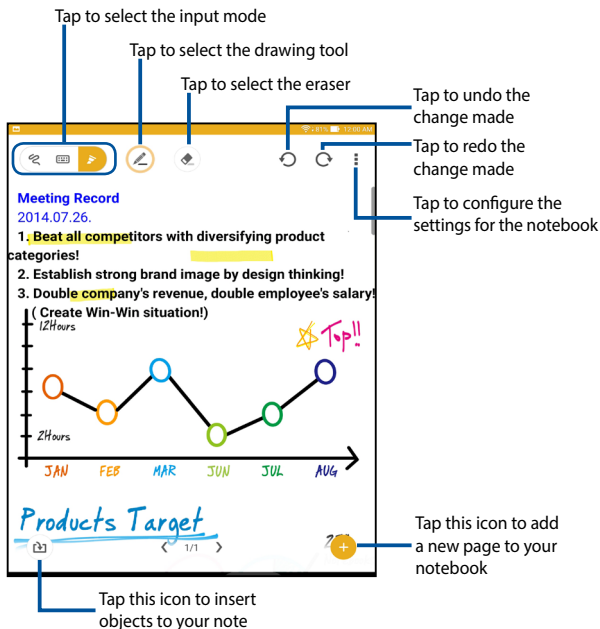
Tap to select the input mode

Tap to select the drawing tool

Tap to select the eraser

Tap to undo the change made

Tap to redo the change made

Tap to configure the settings for the notebook

81% 12:00 AM

Meeting Record
2014.07.26.
1. Beat all competitors with diversifying product categories!
2. Establish strong brand image by design thinking!
3. Double company's revenue, double employee's salary!
( Create Win-Win situation!)

12Hours

Top!!

2Hours

JAN FEB MAR JUN JUL AUG

Products Target

1/1

Tap this icon to add a new page to your notebook

Tap this icon to insert objects to your note